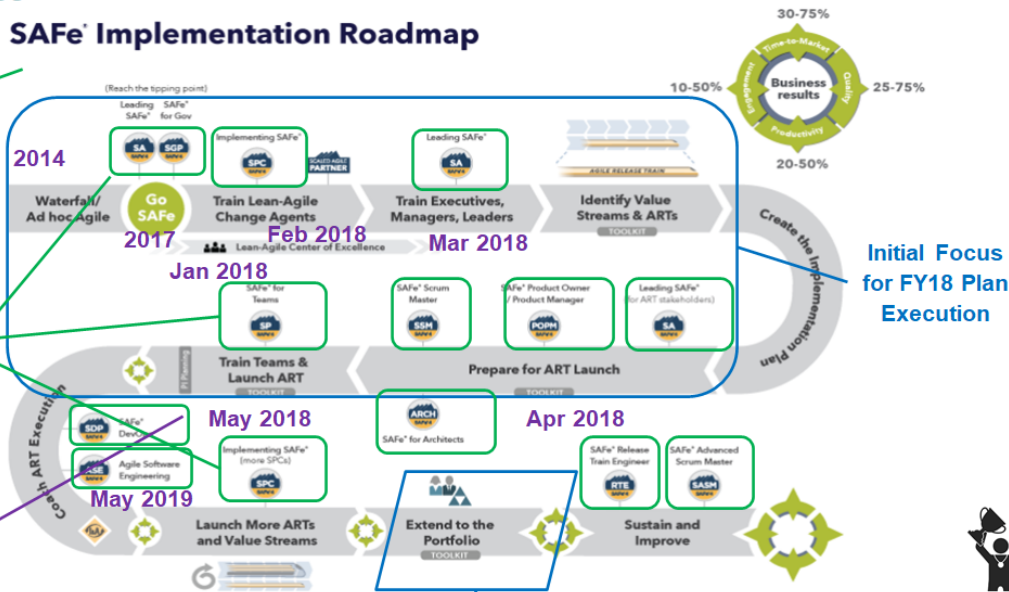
SAFe® Implementation Roadmap

30-75%
Time-to-Market
Quality
Productivity
Engagement
Business results
10-50%
25-75%
20-50%

(Reach the tipping point)
Leading SAFe®
SAFe® for Gov
SA
SGP
2014
Implementing SAFe®
SPC
SCALED AGILE PARTNER
Leading SAFe®
SA
AGILE RELEASE TRAIN
Waterfall/ Ad hoc Agile
Go SAFe
Train Lean-Agile Change Agents
Train Executives, Managers, Leaders
Identify Value Streams & ARTs
TOOLKIT
Create the Implementation Plan
2017
Feb 2018
Mar 2018
Lean-Agile Center of Excellence
Jan 2018
Initial Focus for FY18 Plan Execution
SAFe® for Teams
SP
SAFe® Scrum Master
SSM
SAFe® Product Owner / Product Manager
POPM
Leading SAFe® (for ART stakeholders)
SA
PI Planning
Train Teams & Launch ART
TOOLKIT
Prepare for ART Launch
TOOLKIT
Coach ART Execution
SDP
SAFe® DevOps
May 2018
ARCH
SAFe® for Architects
Apr 2018
ASE
Agile Software Engineering
Implementing SAFe® (more SPCs)
SPC
SAFe® Release Train Engineer
RTE
SAFe® Advanced Scrum Master
SASM
May 2019
Launch More ARTs and Value Streams
Extend to the Portfolio
TOOLKIT
Sustain and Improve